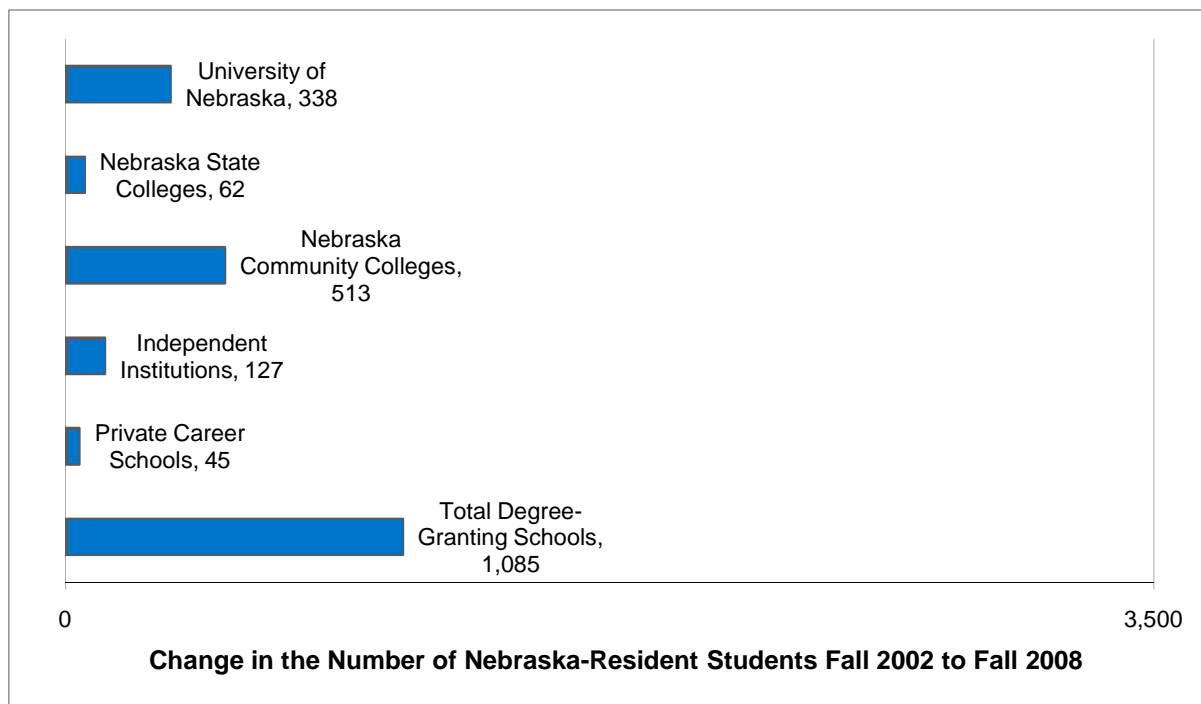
University of Nebraska, 338

Nebraska State Colleges, 62

Nebraska Community Colleges, 513

Independent Institutions, 127

Private Career Schools, 45

Total Degree-Granting Schools, 1,085

0

3,500

Change in the Number of Nebraska-Resident Students Fall 2002 to Fall 2008